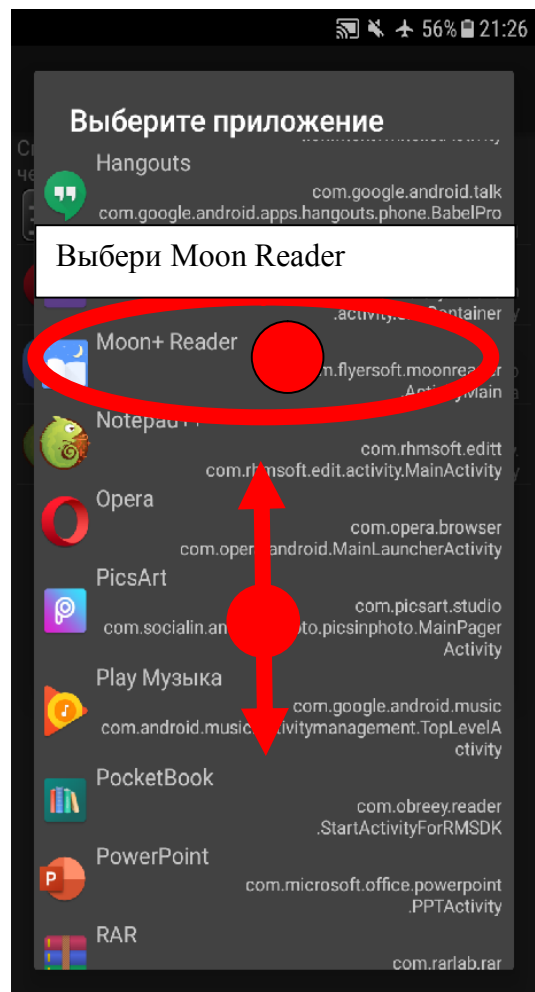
56% 21:26

Выберите приложение

Hangouts
com.google.android.talk
com.google.android.apps.hangouts.phone.BabelPro

Выбери Moon Reader

.activity.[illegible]Container

Moon+ Reader
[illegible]m.flyersoft.moonrea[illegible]
.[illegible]Main

Notepad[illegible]
com.rhmsoft.editt
com.rhmsoft.edit.activity.MainActivity

Opera
com.opera.browser
com.opera.android.MainLauncherActivity

PicsArt
com.picsart.studio
com.socialin.an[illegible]oto.picsinphoto.MainPager Activity

Play Музыка
com.google.android.music
com.android.music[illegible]ctivitymanagement.TopLevelActivity

PocketBook
com.obreey.reader
.StartActivityForRMSDK

PowerPoint
com.microsoft.office.powerpoint
.PPTActivity

RAR
com.rarlab.rar